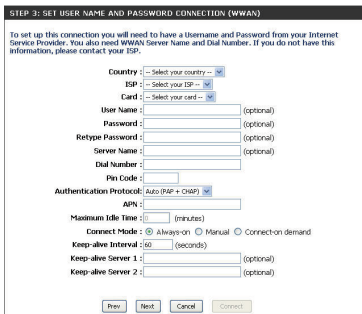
STEP 3: SET USER NAME AND PASSWORD CONNECTION (WWAN)

To set up this connection you will need to have a Username and Password from your Internet Service Provider. You also need WWAN Server Name and Dial Number. If you do not have this information, please contact your ISP.

Country : -- Select your country --
ISP : -- Select your ISP --
Card : -- Select your card --
User Name : (optional)
Password : (optional)
Retype Password : (optional)
Server Name : (optional)
Dial Number :
Pin Code :
Authentication Protocol: Auto (PAP + CHAP)
APN :
Maximum Idle Time : 0 (minutes)
Connect Mode : Always-on Manual Connect-on demand
Keep-alive Interval : 60 (seconds)
Keep-alive Server 1 : (optional)
Keep-alive Server 2 : (optional)

Prev Next Cancel Connect